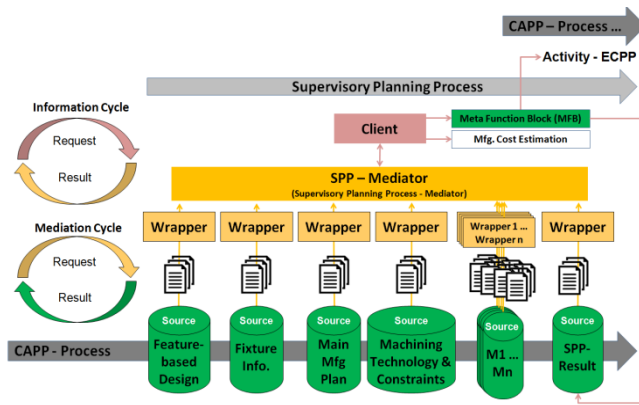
CAPP – Process ...

Activity - ECPP

Supervisory Planning Process

Information Cycle

Request

Result

Client

Meta Function Block (MFB)

Mfg. Cost Estimation

SPP – Mediator
(Supervisory Planning Process - Mediator)

Mediation Cycle

Request

Result

Wrapper

Wrapper

Wrapper

Wrapper

Wrapper 1 ...
Wrapper n

Wrapper

CAPP - Process

Source
Feature-based Design

Source
Fixture Info.

Source
Main Mfg Plan

Source
Machining Technology & Constraints

Source
M1 ... Mn

Source
SPP-Result